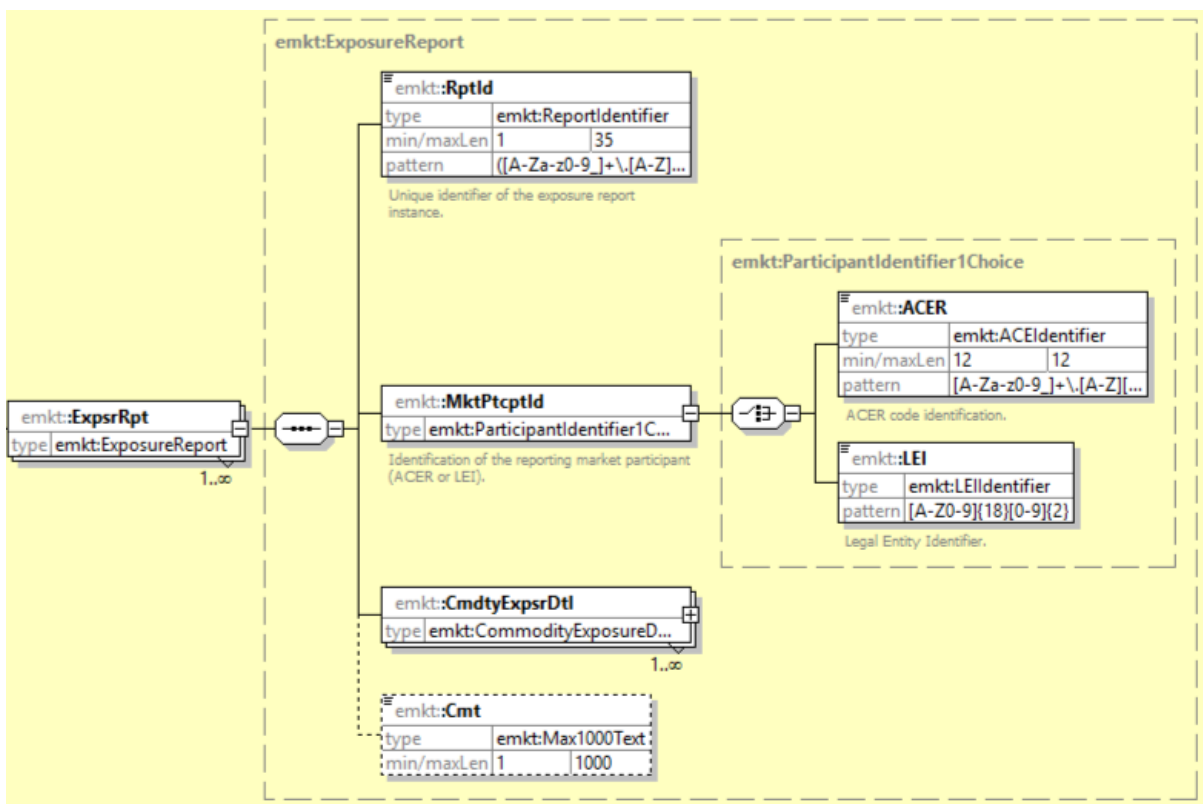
emkt:ExposureReport

emkt:RptId

| type | emkt:ReportIdentifier | |
|---|---|---|
| min/maxLen | 1 | 35 |
| pattern | ([A-Za-z0-9_]+\.[A-Z]... | |

Unique identifier of the exposure report instance.

emkt:ParticipantIdentifier1Choice

emkt:ACER

| type | emkt:ACEIdentifier | |
|---|---|---|
| min/maxLen | 12 | 12 |
| pattern | [A-Za-z0-9_]+\.[A-Z][... | |

ACER code identification.

emkt:ExpsrRpt

| type | emkt:ExposureReport |
|---|---|

1..∞

emkt:MktPtcptId

| type | emkt:ParticipantIdentifier1C... |
|---|---|

Identification of the reporting market participant (ACER or LEI).

emkt:LEI

| type | emkt:LEIIdentifier |
|---|---|
| pattern | [A-Z0-9]{18}[0-9]{2} |

Legal Entity Identifier.

emkt:CmdtyExpsrDtl

| type | emkt:CommodityExposureD... |
|---|---|

1..∞

emkt:Cmt

| type | emkt:Max1000Text | |
|---|---|---|
| min/maxLen | 1 | 1000 |